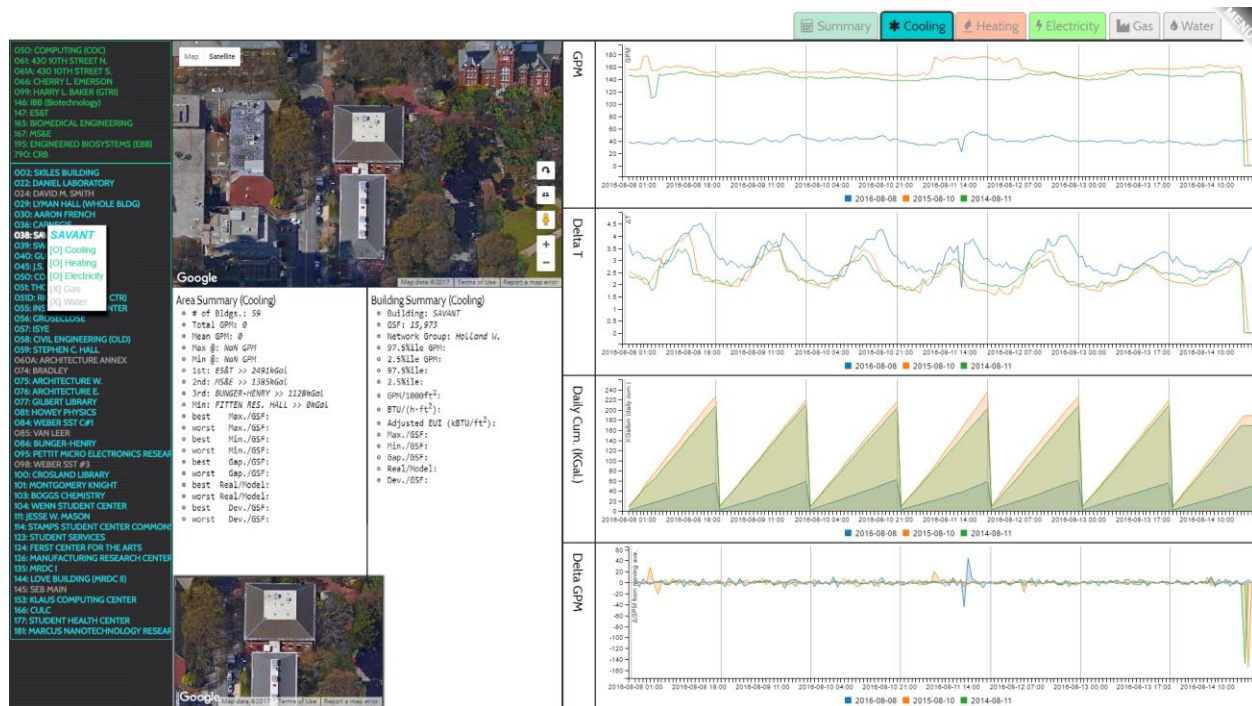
Summary | ✱ Cooling | Heating | Electricity | Gas | Water | MENU

050: COMPUTING (COC)
061: 430 10TH STREET N.
061A: 430 10TH STREET S.
066: CHERRY L. EMERSON
099: HARRY L. BAKER (GTRI)
146: IBB (Biotechnology)
147: ES&T
165: BIOMEDICAL ENGINEERING
167: MS&E
195: ENGINEERED BIOSYSTEMS (EBB)
790: CRB

002: SKILES BUILDING
022: DANIEL LABORATORY
024: DAVID M. SMITH
029: LYMAN HALL (WHOLE BLDG)
030: AARON FRENCH
036: CARNEGIE
038: SA
039: SW
040: GU
045: J.S.
050: CO
050: THE
051D: RI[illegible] CTR)
055: INS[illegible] NTER
056: GROSECLOSE
057: ISYE
058: CIVIL ENGINEERING (OLD)
059: STEPHEN C. HALL
060A: ARCHITECTURE ANNEX
074: BRADLEY
075: ARCHITECTURE W.
076: ARCHITECTURE E.
077: GILBERT LIBRARY
081: HOWEY PHYSICS
084: WEBER SST C#1
085: VAN LEER
086: BUNGER-HENRY
095: PETTIT MICRO ELECTRONICS RESEAR
098: WEBER SST #3
100: CROSLAND LIBRARY
101: MONTGOMERY KNIGHT
103: BOGGS CHEMISTRY
104: WENN STUDENT CENTER
111: JESSE W. MASON
114: STAMPS STUDENT CENTER COMMONS
123: STUDENT SERVICES
124: FERST CENTER FOR THE ARTS
126: MANUFACTURING RESEARCH CENTER
135: MRDC I
144: LOVE BUILDING (MRDC II)
145: SEB MAIN
153: KLAUS COMPUTING CENTER
166: CULC
177: STUDENT HEALTH CENTER
181: MARCUS NANOTECHNOLOGY RESEAR

SAVANT
[O] Cooling
[O] Heating
[O] Electricity
[X] Gas
[X] Water

Map Satellite
Google
Map data ©2017 Terms of Use Report a map error

Area Summary (Cooling)
# of Bldgs.: 59
Total GPM: 0
Mean GPM: 0
Max @: NaN GPM
Min @: NaN GPM
1st: ES&T >> 2491kGal
2nd: MS&E >> 1385kGal
3rd: BUNGER-HENRY >> 1128kGal
Min: FITTEN RES. HALL >> 0kGal
best Max./GSF:
worst Max./GSF:
best Min./GSF:
worst Min./GSF:
best Gap./GSF:
worst Gap./GSF:
best Real/Model:
worst Real/Model:
best Dev./GSF:
worst Dev./GSF:

Building Summary (Cooling)
Building: SAVANT
GSF: 15,973
Network Group: Holland W.
97.5%ile GPM:
2.5%ile GPM:
97.5%ile:
2.5%ile:
GPM/1000ft$^2$:
BTU/(h-ft$^2$):
Adjusted EUI (kBTU/ft$^2$):
Max./GSF:
Min./GSF:
Gap./GSF:
Real/Model:
Dev./GSF:

Google Map data ©2017 Terms of Use Report a map error

GPM
GPM
180 160 140 120 100 80 60 40 20 0
2016-08-08 01:00 2016-08-08 18:00 2016-08-09 11:00 2016-08-10 04:00 2016-08-10 21:00 2016-08-11 14:00 2016-08-12 07:00 2016-08-13 00:00 2016-08-13 17:00 2016-08-14 10:00
2016-08-08 2015-08-10 2014-08-11

Delta T
ΔT
4.5 4 3.5 3 2.5 2 1.5 1 0.5 0
2016-08-08 01:00 2016-08-08 18:00 2016-08-09 11:00 2016-08-10 04:00 2016-08-10 21:00 2016-08-11 14:00 2016-08-12 07:00 2016-08-13 00:00 2016-08-13 17:00 2016-08-14 10:00
2016-08-08 2015-08-10 2014-08-11

Daily Cum. (KGal)
KGallon (daily sum)
240 220 200 180 160 140 120 100 80 60 40 20 0
2016-08-08 01:00 2016-08-08 18:00 2016-08-09 11:00 2016-08-10 04:00 2016-08-10 21:00 2016-08-11 14:00 2016-08-12 07:00 2016-08-13 00:00 2016-08-13 17:00 2016-08-14 10:00
2016-08-08 2015-08-10 2014-08-11

Delta GPM
ΔGPM from rolling ave.
60 40 20 0 -20 -40 -60 -80 -100 -120 -140 -160
2016-08-08 01:00 2016-08-08 18:00 2016-08-09 11:00 2016-08-10 04:00 2016-08-10 21:00 2016-08-11 14:00 2016-08-12 07:00 2016-08-13 00:00 2016-08-13 17:00 2016-08-14 10:00
2016-08-08 2015-08-10 2014-08-11